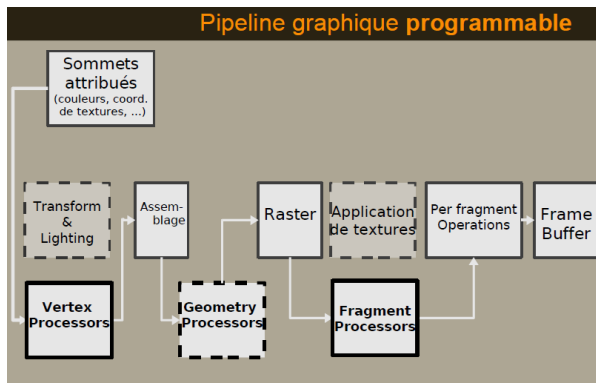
Pipeline graphique **programmable**

Sommets attribués (couleurs, coord. de textures, ...)

Transform & Lighting

Assemblage

Raster

Application de textures

Per fragment Operations

Frame Buffer

Vertex Processors

Geometry Processors

Fragment Processors